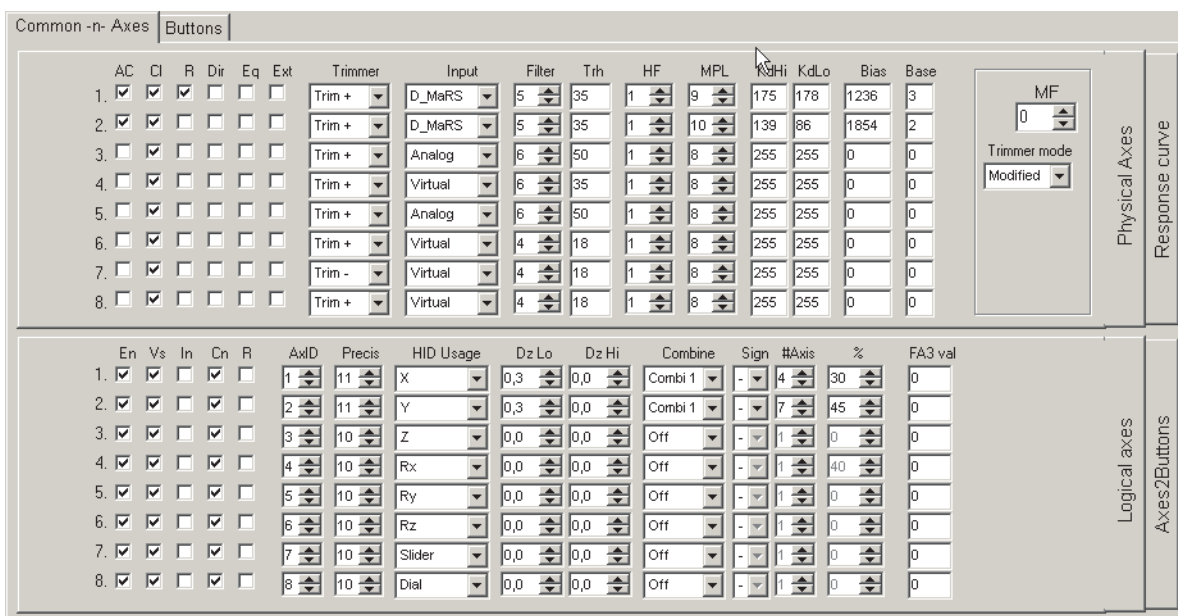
Common -n- Axes | Buttons

|  | AC | Cl | R | Dir | Eq | Ext | Trimmer | Input | Filter | Trh | HF | MPL | KdHi | KdLo | Bias | Base |
|---|---|---|---|---|---|---|---|---|---|---|---|---|---|---|---|---|
| 1. | ☑ | ☑ | ☑ | ☐ | ☐ | ☐ | Trim + | D_MaRS | 5 | 35 | 1 | 9 | 175 | 178 | 1236 | 3 |
| 2. | ☑ | ☑ | ☐ | ☐ | ☐ | ☐ | Trim + | D_MaRS | 5 | 35 | 1 | 10 | 139 | 86 | 1854 | 2 |
| 3. | ☐ | ☑ | ☐ | ☐ | ☐ | ☐ | Trim + | Analog | 6 | 50 | 1 | 8 | 255 | 255 | 0 | 0 |
| 4. | ☐ | ☑ | ☐ | ☐ | ☐ | ☐ | Trim + | Virtual | 6 | 35 | 1 | 8 | 255 | 255 | 0 | 0 |
| 5. | ☐ | ☑ | ☐ | ☐ | ☐ | ☐ | Trim + | Analog | 6 | 50 | 1 | 8 | 255 | 255 | 0 | 0 |
| 6. | ☐ | ☑ | ☐ | ☐ | ☐ | ☐ | Trim + | Virtual | 4 | 18 | 1 | 8 | 255 | 255 | 0 | 0 |
| 7. | ☐ | ☑ | ☐ | ☐ | ☐ | ☐ | Trim - | Virtual | 4 | 18 | 1 | 8 | 255 | 255 | 0 | 0 |
| 8. | ☐ | ☑ | ☐ | ☐ | ☐ | ☐ | Trim + | Virtual | 4 | 18 | 1 | 8 | 255 | 255 | 0 | 0 |

MF
0
Trimmer mode
Modified

Physical Axes
Response curve

|  | En | Vs | In | Cn | R | AxID | Precis | HID Usage | Dz Lo | Dz Hi | Combine | Sign | #Axis | % | FA3 val |
|---|---|---|---|---|---|---|---|---|---|---|---|---|---|---|---|
| 1. | ☑ | ☑ | ☐ | ☑ | ☐ | 1 | 11 | X | 0,3 | 0,0 | Combi 1 | - | 4 | 30 | 0 |
| 2. | ☑ | ☑ | ☐ | ☑ | ☐ | 2 | 11 | Y | 0,3 | 0,0 | Combi 1 | - | 7 | 45 | 0 |
| 3. | ☑ | ☑ | ☐ | ☑ | ☐ | 3 | 10 | Z | 0,0 | 0,0 | Off | - | 1 | 0 | 0 |
| 4. | ☑ | ☑ | ☐ | ☑ | ☐ | 4 | 10 | Rx | 0,0 | 0,0 | Off | - | 1 | 40 | 0 |
| 5. | ☑ | ☑ | ☐ | ☑ | ☐ | 5 | 10 | Ry | 0,0 | 0,0 | Off | - | 1 | 0 | 0 |
| 6. | ☑ | ☑ | ☐ | ☑ | ☐ | 6 | 10 | Rz | 0,0 | 0,0 | Off | - | 1 | 0 | 0 |
| 7. | ☑ | ☑ | ☐ | ☑ | ☐ | 7 | 10 | Slider | 0,0 | 0,0 | Off | - | 1 | 0 | 0 |
| 8. | ☑ | ☑ | ☐ | ☑ | ☐ | 8 | 10 | Dial | 0,0 | 0,0 | Off | - | 1 | 0 | 0 |

Logical axes
Axes2Buttons